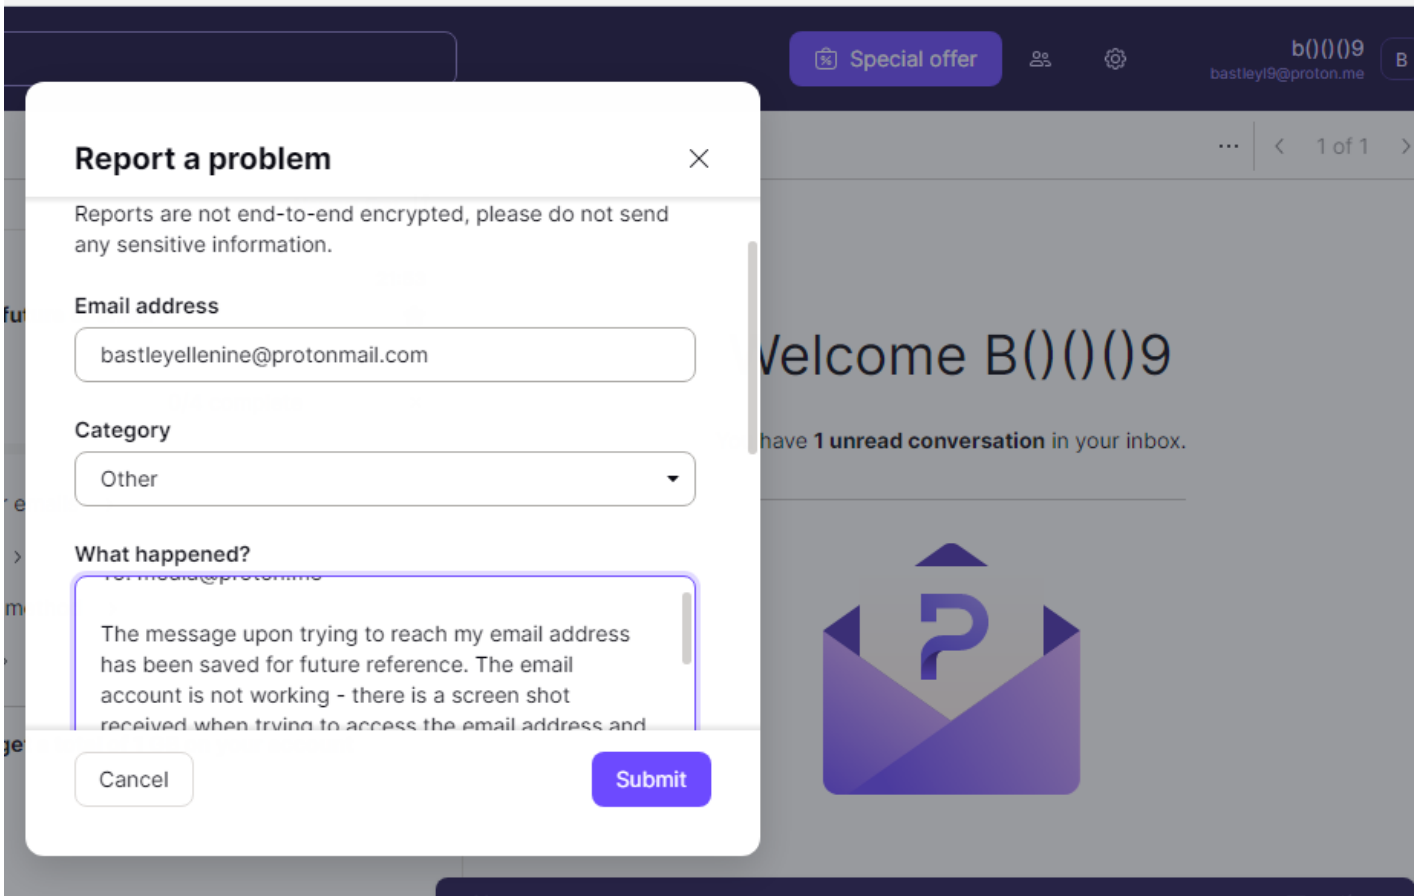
Special offer

b()()()9
bastleyl9@proton.me

B

1 of 1

Report a problem

Reports are not end-to-end encrypted, please do not send any sensitive information.

Email address

bastleyellenine@protonmail.com

Category

Other

What happened?

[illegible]

The message upon trying to reach my email address has been saved for future reference. The email account is not working - there is a screen shot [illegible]

Cancel

Submit

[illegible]elcome B()()()9

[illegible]have 1 unread conversation in your inbox.